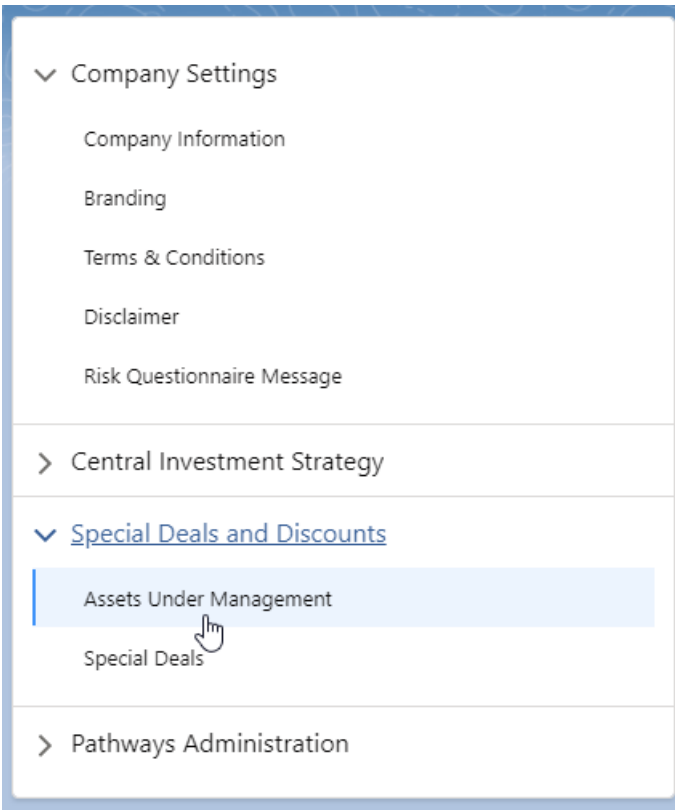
Company Settings

Company Information

Branding

Terms & Conditions

Disclaimer

Risk Questionnaire Message

Central Investment Strategy

Special Deals and Discounts

Assets Under Management

Special Deals

Pathways Administration